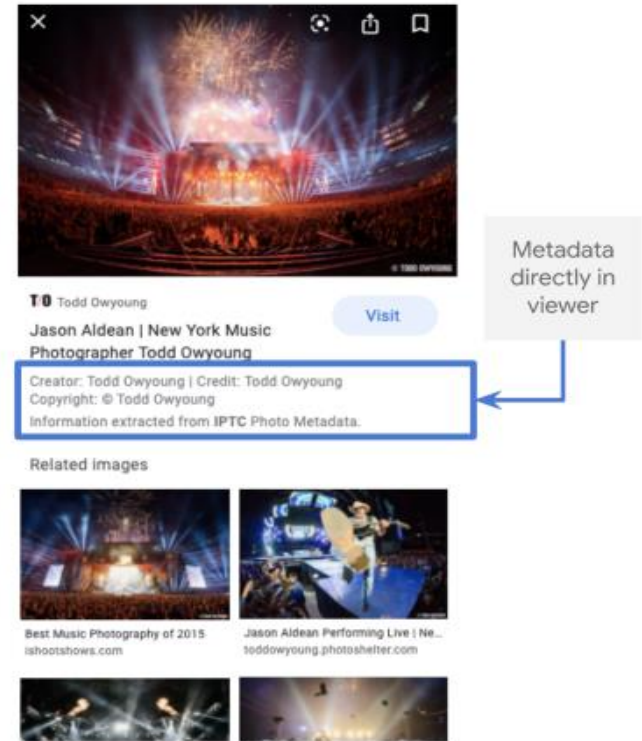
© TODD OWYOUNG

T.O Todd Owyoung

Jason Aldean | New York Music Photographer Todd Owyoung

Visit

Metadata directly in viewer

Creator: Todd Owyoung | Credit: Todd Owyoung
Copyright: © Todd Owyoung
Information extracted from IPTC Photo Metadata.

Related images

Best Music Photography of 2015
ishootshows.com

Jason Aldean Performing Live | Ne...
toddowyoung.photoshelter.com